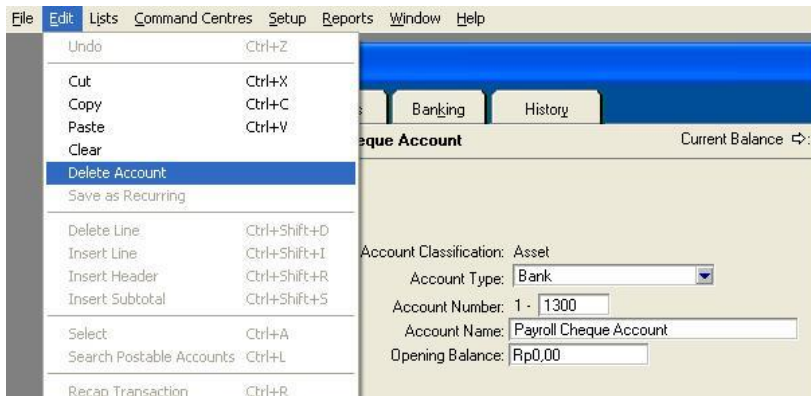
File Edit Lists Command Centres Setup Reports Window Help

Undo Ctrl+Z

Cut Ctrl+X
Copy Ctrl+C
Paste Ctrl+V
Clear
Delete Account
Save as Recurring

Delete Line Ctrl+Shift+D
Insert Line Ctrl+Shift+I
Insert Header Ctrl+Shift+R
Insert Subtotal Ctrl+Shift+S

Select Ctrl+A
Search Postable Accounts Ctrl+L

Recap Transaction Ctrl+R

s Banking History

eque Account

Current Balance ⇨:

Account Classification: Asset
Account Type: Bank
Account Number: 1 - 1300
Account Name: Payroll Cheque Account
Opening Balance: Rp0,00